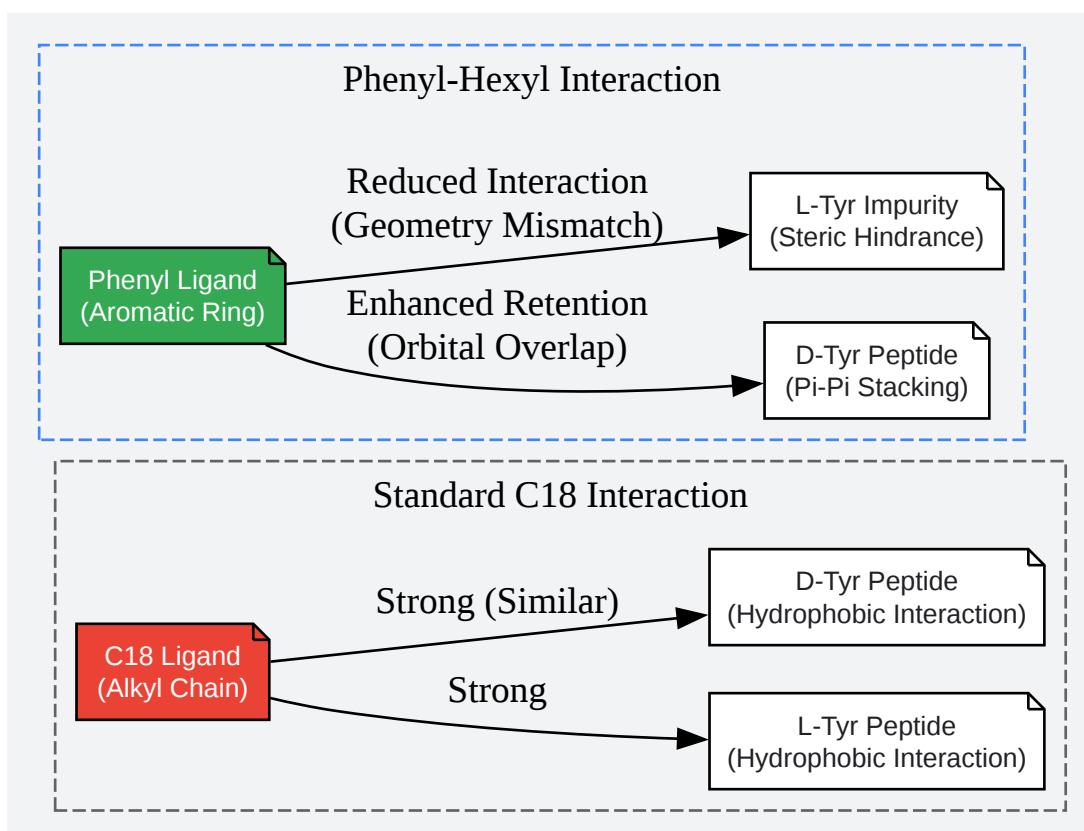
Phenyl-Hexyl Interaction

Phenyl Ligand
(Aromatic Ring)

Reduced Interaction
(Geometry Mismatch)

L-Tyr Impurity
(Steric Hindrance)

Enhanced Retention
(Orbital Overlap)

D-Tyr Peptide
(Pi-Pi Stacking)

Standard C18 Interaction

C18 Ligand
(Alkyl Chain)

Strong (Similar)

D-Tyr Peptide
(Hydrophobic Interaction)

Strong

L-Tyr Peptide
(Hydrophobic Interaction)